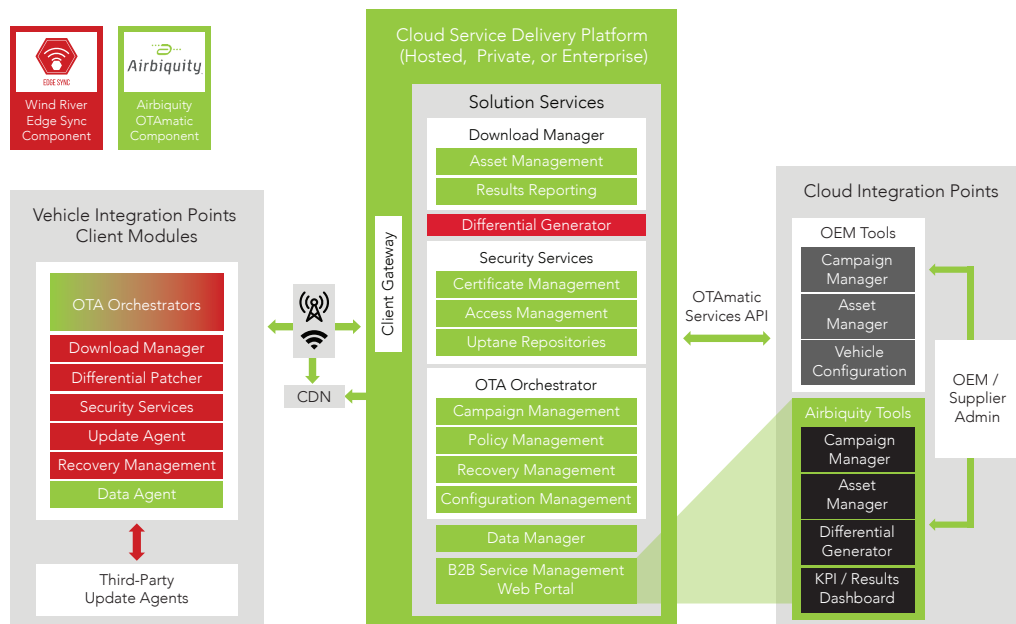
EDGE SYNC
Wind River Edge Sync Component

Airbiquity
Airbiquity OTAmatic Component

Vehicle Integration Points Client Modules

OTA Orchestrators
Download Manager
Differential Patcher
Security Services
Update Agent
Recovery Management
Data Agent

Third-Party Update Agents

CDN

Cloud Service Delivery Platform (Hosted, Private, or Enterprise)

Client Gateway

Solution Services

Download Manager
Asset Management
Results Reporting
Differential Generator

Security Services
Certificate Management
Access Management
Uptane Repositories

OTA Orchestrator
Campaign Management
Policy Management
Recovery Management
Configuration Management

Data Manager
B2B Service Management Web Portal

OTAmatic Services API

Cloud Integration Points

OEM Tools
Campaign Manager
Asset Manager
Vehicle Configuration

Airbiquity Tools
Campaign Manager
Asset Manager
Differential Generator
KPI / Results Dashboard

OEM / Supplier Admin